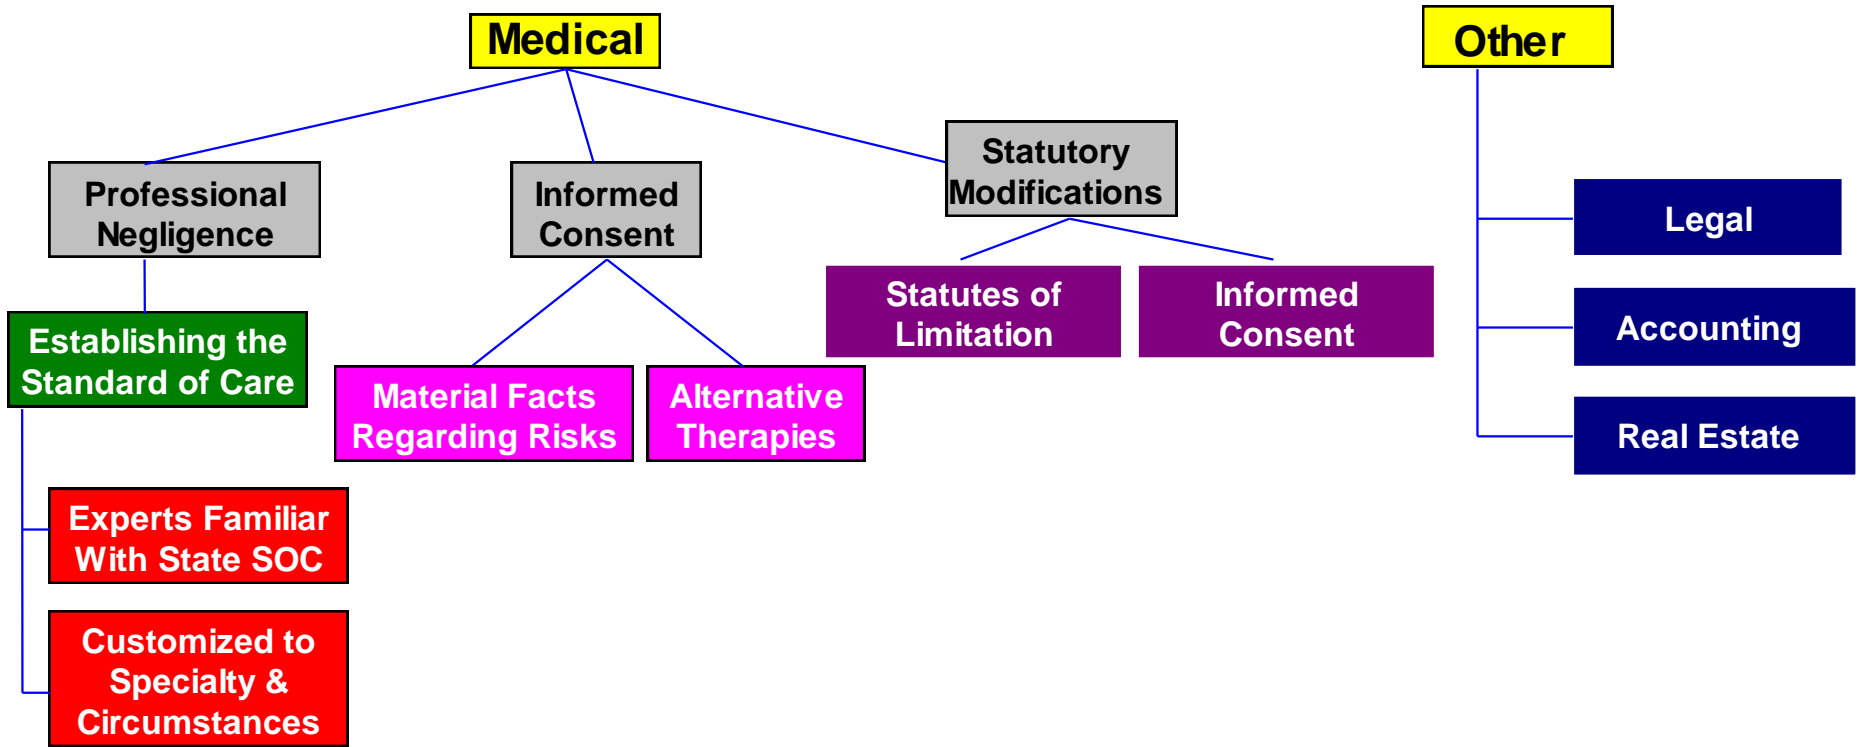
Medical

Professional Negligence

Establishing the Standard of Care

Experts Familiar With State SOC

Customized to Specialty & Circumstances

Informed Consent

Material Facts Regarding Risks

Alternative Therapies

Statutory Modifications

Statutes of Limitation

Informed Consent

Other

Legal

Accounting

Real Estate